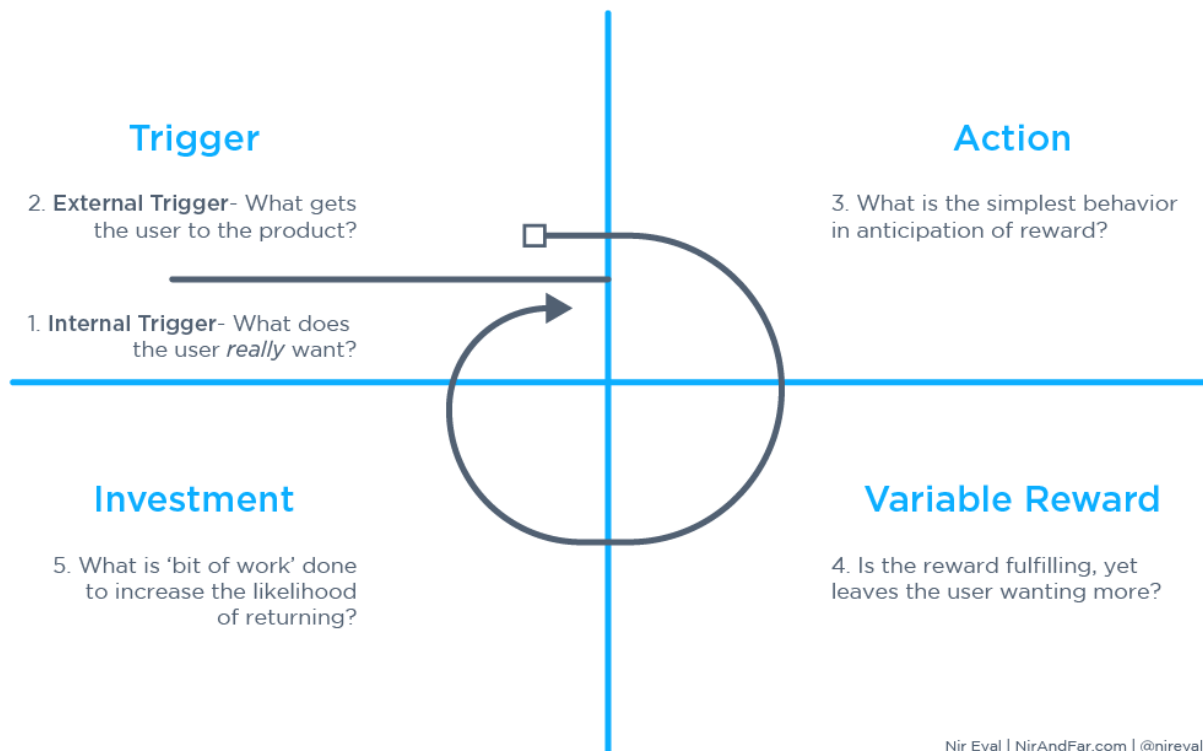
Trigger

2. External Trigger- What gets the user to the product?

1. Internal Trigger- What does the user really want?

Action

3. What is the simplest behavior in anticipation of reward?

Investment

5. What is 'bit of work' done to increase the likelihood of returning?

Variable Reward

4. Is the reward fulfilling, yet leaves the user wanting more?

Nir Eyal | NirAndFar.com | @nireyal